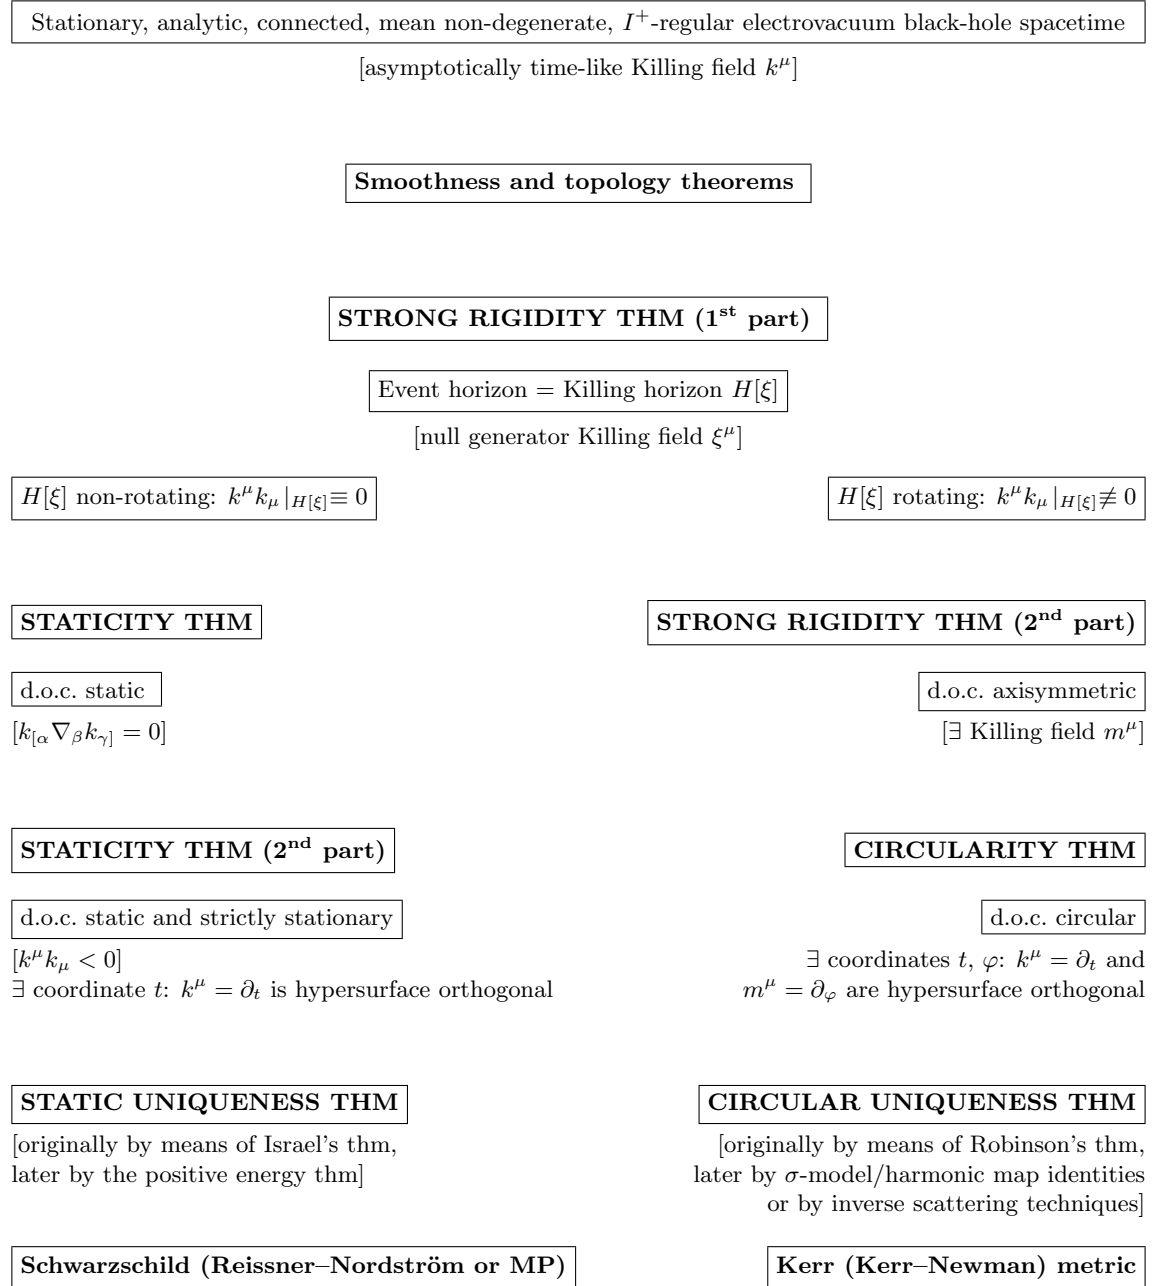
Stationary, analytic, connected, mean non-degenerate, $I^+$-regular electrovacuum black-hole spacetime

[asymptotically time-like Killing field $k^\mu$]

**Smoothness and topology theorems**

**STRONG RIGIDITY THM (1$^{\text{st}}$ part)**

Event horizon = Killing horizon $H[\xi]$

[null generator Killing field $\xi^\mu$]

$H[\xi]$ non-rotating: $k^\mu k_\mu|_{H[\xi]} \equiv 0$

$H[\xi]$ rotating: $k^\mu k_\mu|_{H[\xi]} \not\equiv 0$

**STATICITY THM**

d.o.c. static

$[k_{[\alpha}\nabla_\beta k_{\gamma]} = 0]$

**STATICITY THM (2$^{\text{nd}}$ part)**

d.o.c. static and strictly stationary

$[k^\mu k_\mu < 0]$
$\exists$ coordinate $t$: $k^\mu = \partial_t$ is hypersurface orthogonal

**STATIC UNIQUENESS THM**

[originally by means of Israel's thm, later by the positive energy thm]

**Schwarzschild (Reissner–Nordström or MP)**

**STRONG RIGIDITY THM (2$^{\text{nd}}$ part)**

d.o.c. axisymmetric

[$\exists$ Killing field $m^\mu$]

**CIRCULARITY THM**

d.o.c. circular

$\exists$ coordinates $t$, $\varphi$: $k^\mu = \partial_t$ and $m^\mu = \partial_\varphi$ are hypersurface orthogonal

**CIRCULAR UNIQUENESS THM**

[originally by means of Robinson's thm, later by $\sigma$-model/harmonic map identities or by inverse scattering techniques]

**Kerr (Kerr–Newman) metric**